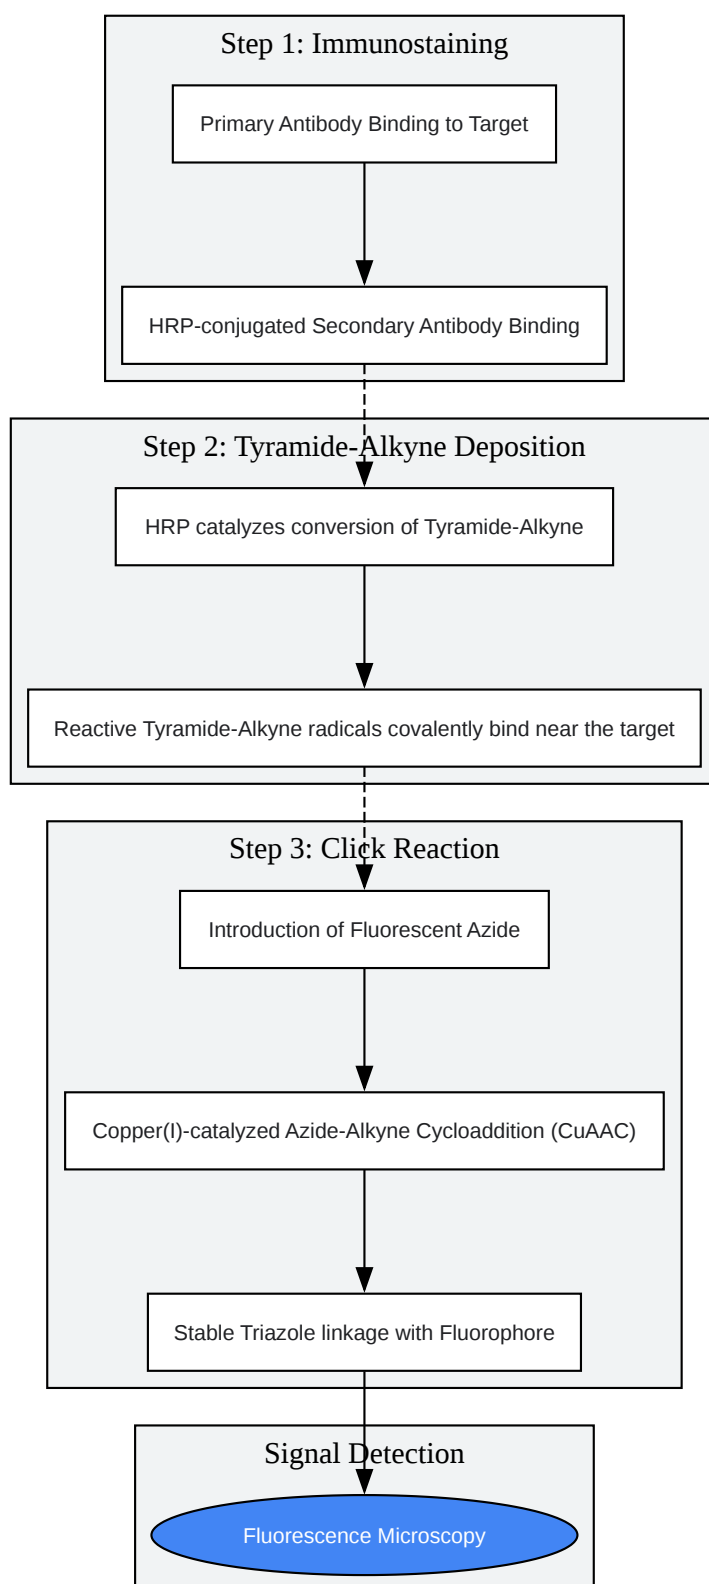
Step 1: Immunostaining

Primary Antibody Binding to Target

HRP-conjugated Secondary Antibody Binding

Step 2: Tyramide-Alkyne Deposition

HRP catalyzes conversion of Tyramide-Alkyne

Reactive Tyramide-Alkyne radicals covalently bind near the target

Step 3: Click Reaction

Introduction of Fluorescent Azide

Copper(I)-catalyzed Azide-Alkyne Cycloaddition (CuAAC)

Stable Triazole linkage with Fluorophore

Signal Detection

Fluorescence Microscopy